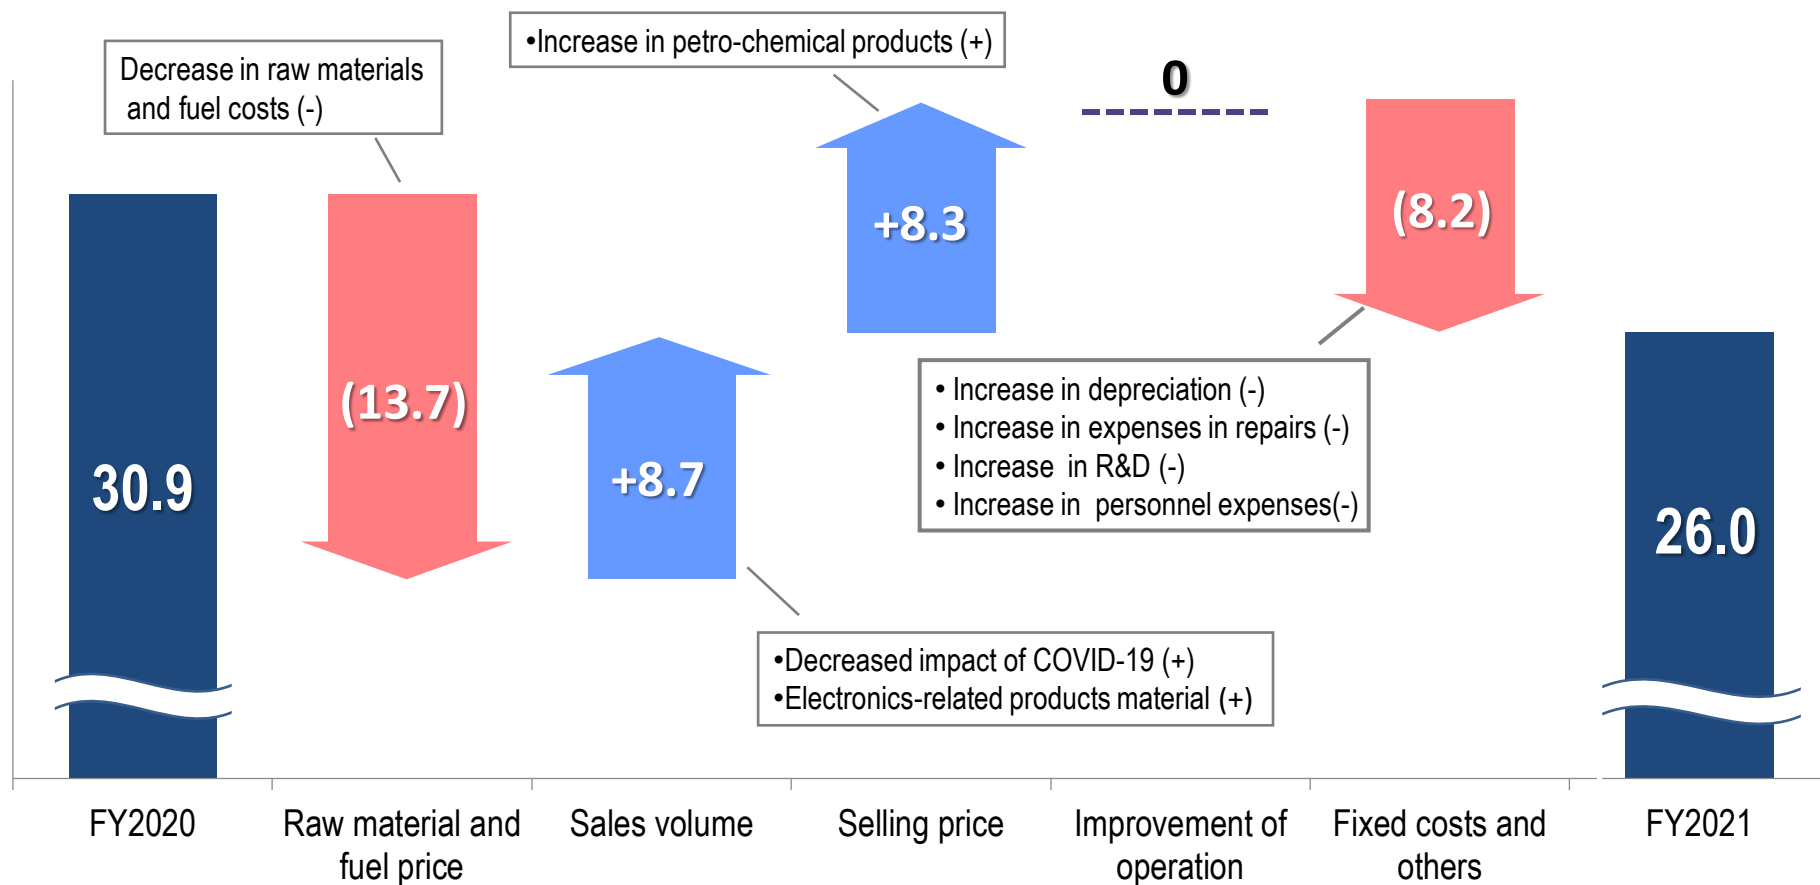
•Increase in petro-chemical products (+)

Decrease in raw materials and fuel costs (-)

0

30.9

(13.7)

+8.7

+8.3

(8.2)

• Increase in depreciation (-)
• Increase in expenses in repairs (-)
• Increase in R&D (-)
• Increase in personnel expenses(-)

26.0

•Decreased impact of COVID-19 (+)
•Electronics-related products material (+)

FY2020

Raw material and fuel price

Sales volume

Selling price

Improvement of operation

Fixed costs and others

FY2021